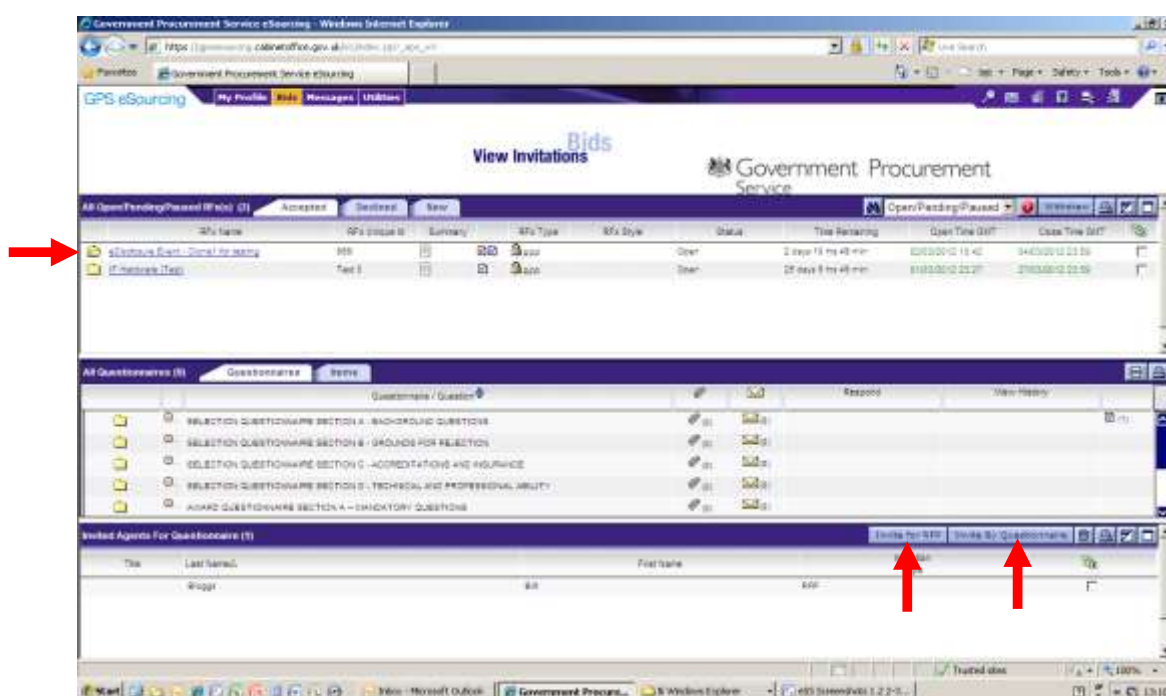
Government Procurement Service eSourcing - Windows Internet Explorer

https://gpsesourcing.cabinetoffice.gov.uk/

Live Search

Favorites | Government Procurement Service eSourcing

Page ▾ Safety ▾ Tools ▾

GPS eSourcing | My Profile | Bids | Messages | Utilities

Bids
View Invitations

Government Procurement Service

All Open/Pending/Paused RFx(s) (2) | Accepted | Declined | New

Open/Pending/Paused | Withdraw

| RFx Name | RFx Unique Id | Summary | RFx Type | RFx Style | Status | Time Remaining | Open Time GMT | Close Time GMT | |
|---|---|---|---|---|---|---|---|---|---|
| eSourcing Event - Done! for testing | 999 | | RFP | | Open | 2 days 15 hrs 48 min | 02/03/2012 15:42 | 04/03/2012 23:59 | |
| IT Hardware (Test) | Test 3 | | RFP | | Open | 28 days 8 hrs 48 min | 01/03/2012 23:27 | 27/03/2012 23:59 | |

All Questionnaires (5) | Questionnaires | Items

| | | Questionnaire / Question | | | Respond | View History |
|---|---|---|---|---|---|---|
| | | SELECTION QUESTIONNAIRE SECTION A - BACKGROUND QUESTIONS | | | | |
| | | SELECTION QUESTIONNAIRE SECTION B - GROUNDS FOR REJECTION | | | | |
| | | SELECTION QUESTIONNAIRE SECTION C - ACCREDITATIONS AND INSURANCE | | | | |
| | | SELECTION QUESTIONNAIRE SECTION D - TECHNICAL AND PROFESSIONAL ABILITY | | | | |
| | | AWARD QUESTIONNAIRE SECTION A - MANDATORY QUESTIONS | | | | |

Invited Agents For Questionnaire (1) | Invite for RFP | Invite By Questionnaire

| Title | Last Name | First Name | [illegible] | |
|---|---|---|---|---|
| | Bloggs | Bill | RFP | |

Trusted sites | 100%

Start | Inbox - Microsoft Outlook | Government Procure... | Windows Explorer | eS Screenshots 1.2.2-5...